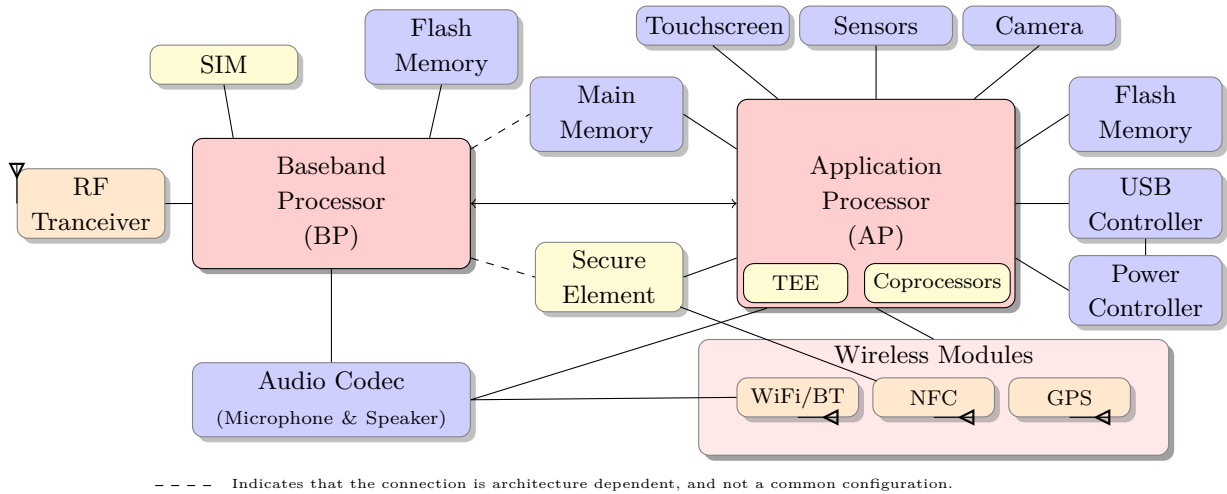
Touchscreen

Sensors

Camera

SIM

Flash Memory

Main Memory

Flash Memory

RF Tranceiver

Baseband Processor (BP)

Application Processor (AP)

USB Controller

Secure Element

TEE

Coprocessors

Power Controller

Wireless Modules

Audio Codec (Microphone & Speaker)

WiFi/BT

NFC

GPS

Indicates that the connection is architecture dependent, and not a common configuration.